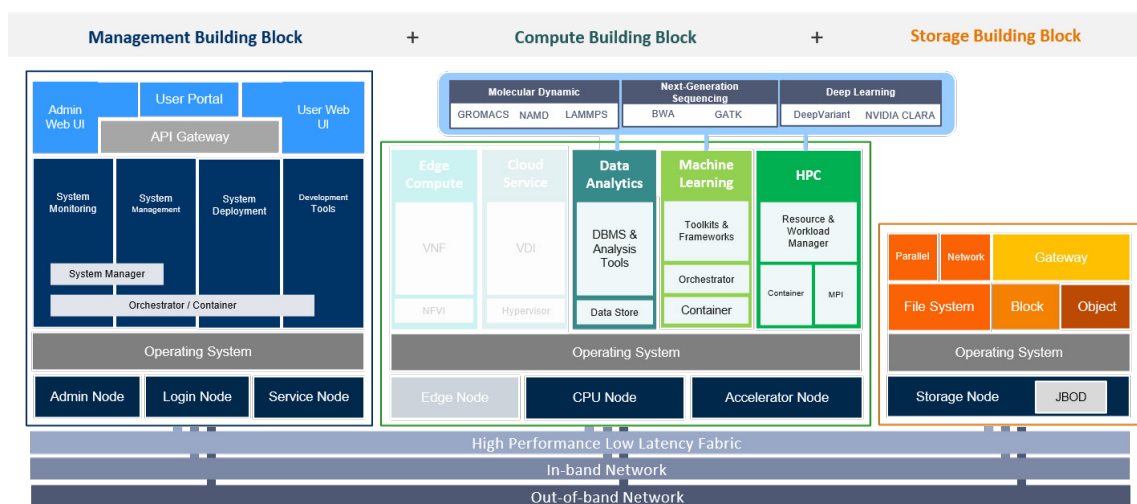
Management Building Block + Compute Building Block + Storage Building Block

Admin Web UI
User Portal
User Web UI
API Gateway
System Monitoring
System Management
System Deployment
Development Tools
System Manager
Orchestrator / Container
Operating System
Admin Node
Login Node
Service Node

Molecular Dynamic
GROMACS NAMD LAMMPS
Next-Generation Sequencing
BWA GATK
Deep Learning
DeepVariant NVIDIA CLARA

Edge Compute
VNF
NFVI
Cloud Service
VDI
Hypervisor
Data Analytics
DBMS & Analysis Tools
Data Store
Machine Learning
Toolkits & Frameworks
Orchestrator
Container
HPC
Resource & Workload Manager
Container
MPI
Operating System
Edge Node
CPU Node
Accelerator Node

Parallel
Network
Gateway
File System
Block
Object
Operating System
Storage Node
JBOD

High Performance Low Latency Fabric
In-band Network
Out-of-band Network